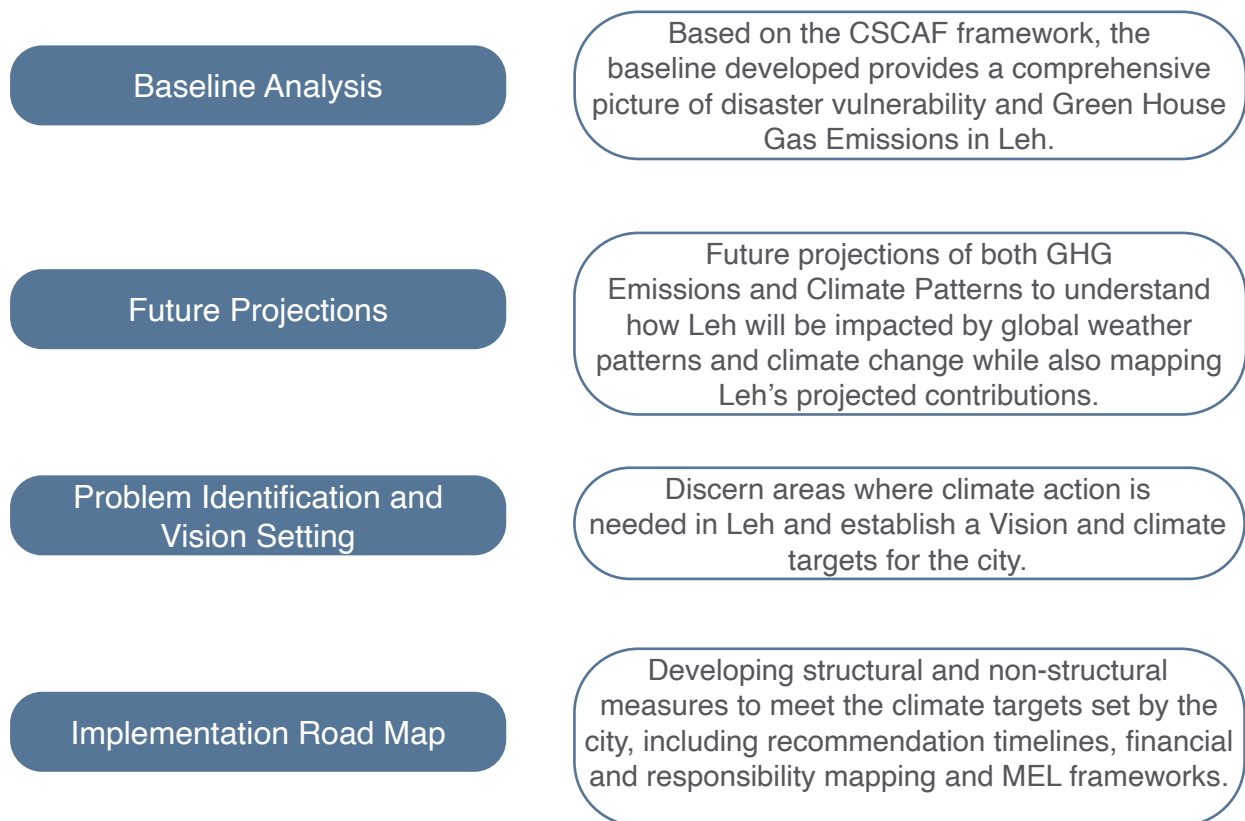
Baseline Analysis

Based on the CSCAF framework, the baseline developed provides a comprehensive picture of disaster vulnerability and Green House Gas Emissions in Leh.

Future Projections

Future projections of both GHG Emissions and Climate Patterns to understand how Leh will be impacted by global weather patterns and climate change while also mapping Leh's projected contributions.

Problem Identification and Vision Setting

Discern areas where climate action is needed in Leh and establish a Vision and climate targets for the city.

Implementation Road Map

Developing structural and non-structural measures to meet the climate targets set by the city, including recommendation timelines, financial and responsibility mapping and MEL frameworks.